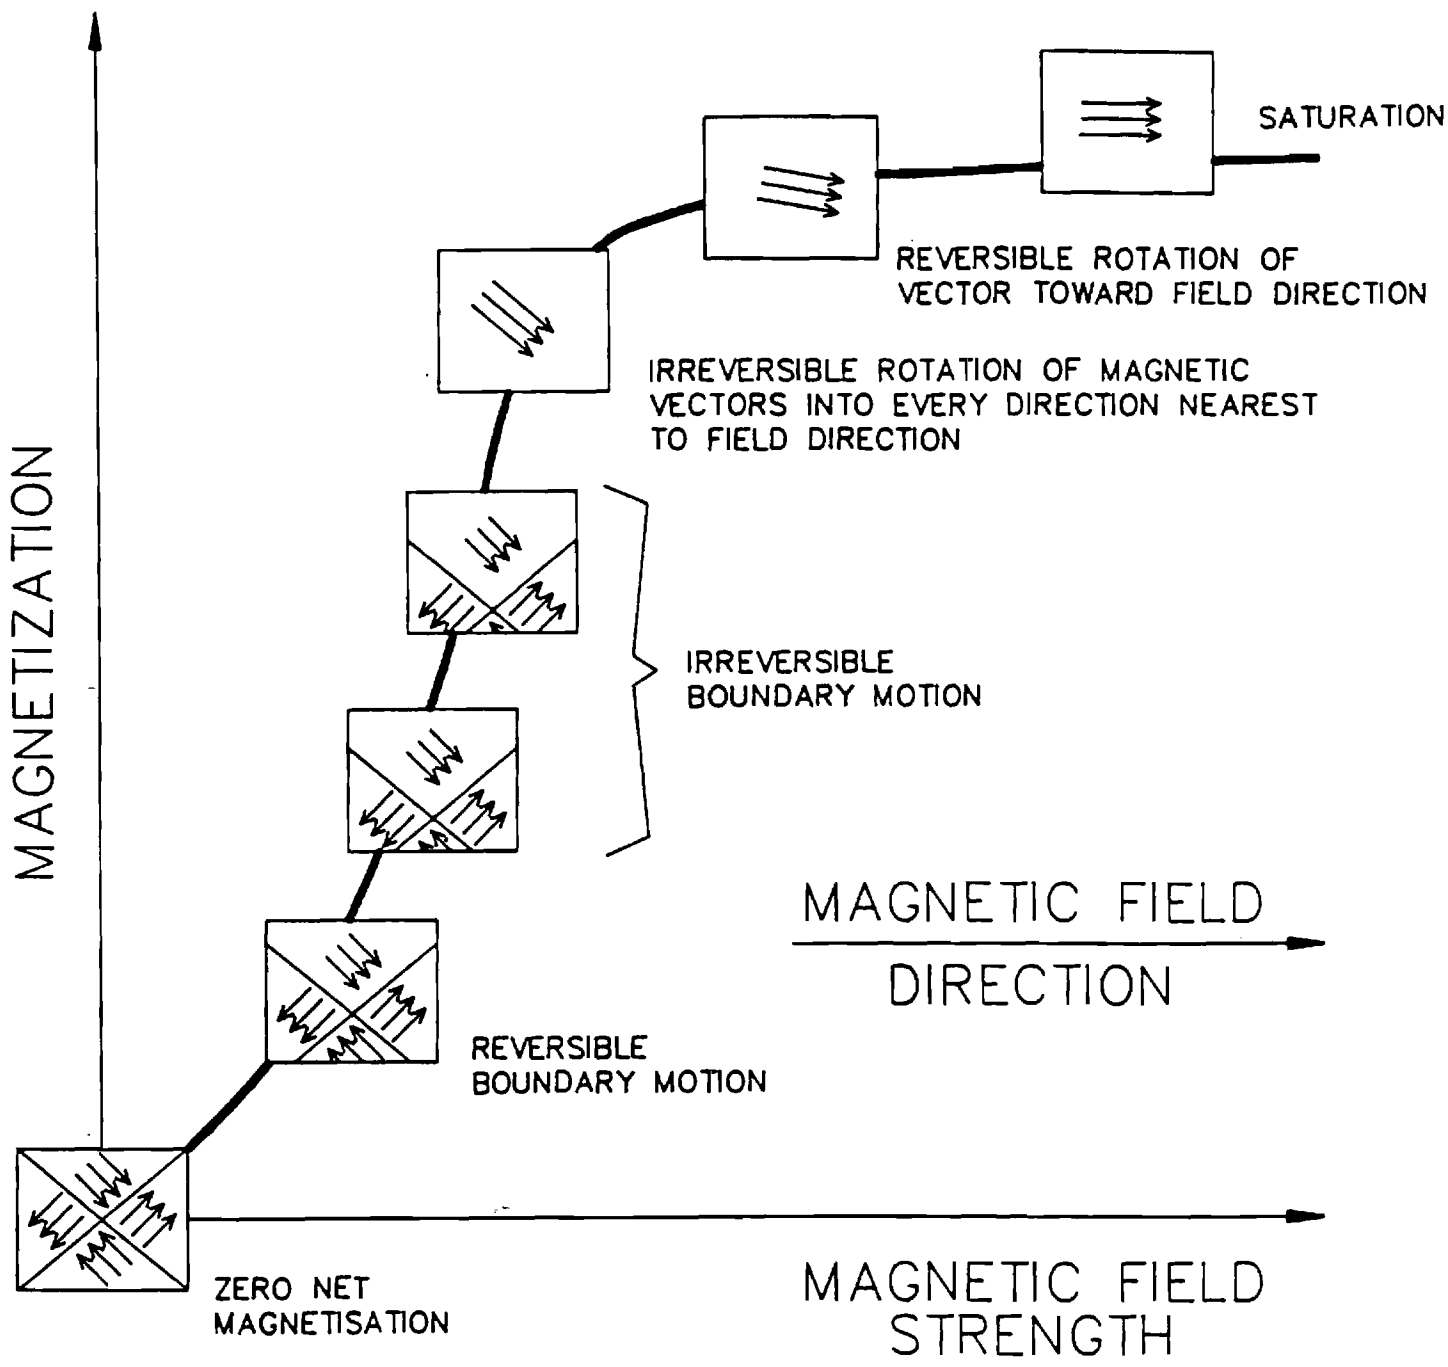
MAGNETIZATION

SATURATION

REVERSIBLE ROTATION OF VECTOR TOWARD FIELD DIRECTION

IRREVERSIBLE ROTATION OF MAGNETIC VECTORS INTO EVERY DIRECTION NEAREST TO FIELD DIRECTION

IRREVERSIBLE BOUNDARY MOTION

MAGNETIC FIELD DIRECTION

REVERSIBLE BOUNDARY MOTION

ZERO NET MAGNETISATION

MAGNETIC FIELD STRENGTH